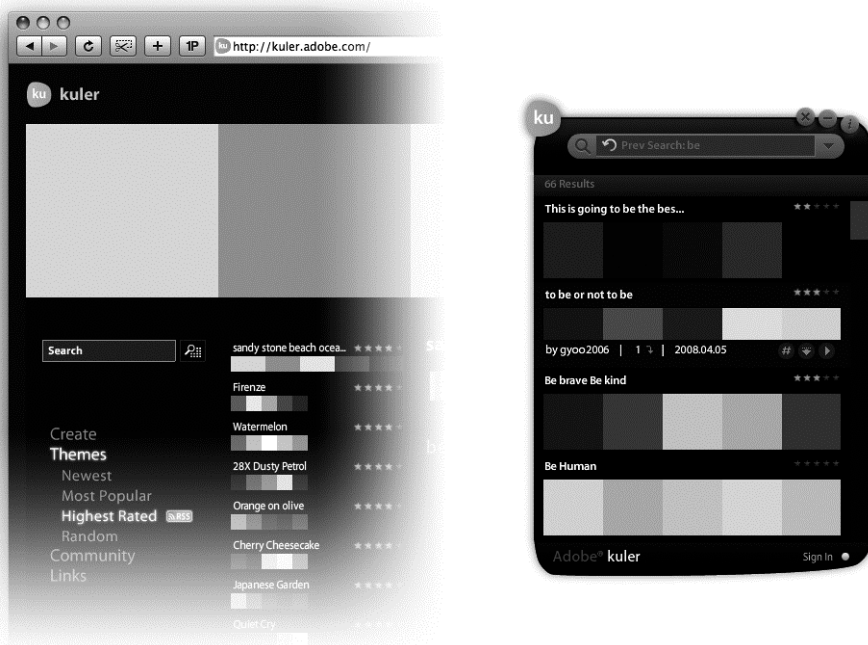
1P http://kuler.adobe.com/

ku kuler

Search

sandy stone beach ocea...

Firenze

Watermelon

28X Dusty Petrol

Orange on olive

Cherry Cheesecake

Japanese Garden

Quiet Cry

Create
Themes
Newest
Most Popular
Highest Rated RSS
Random
Community
Links

ku

Prev Search: be

66 Results

This is going to be the bes...

to be or not to be

by gyoo2006 | 1 | 2008.04.05

Be brave Be kind

Be Human

Adobe® kuler

Sign In